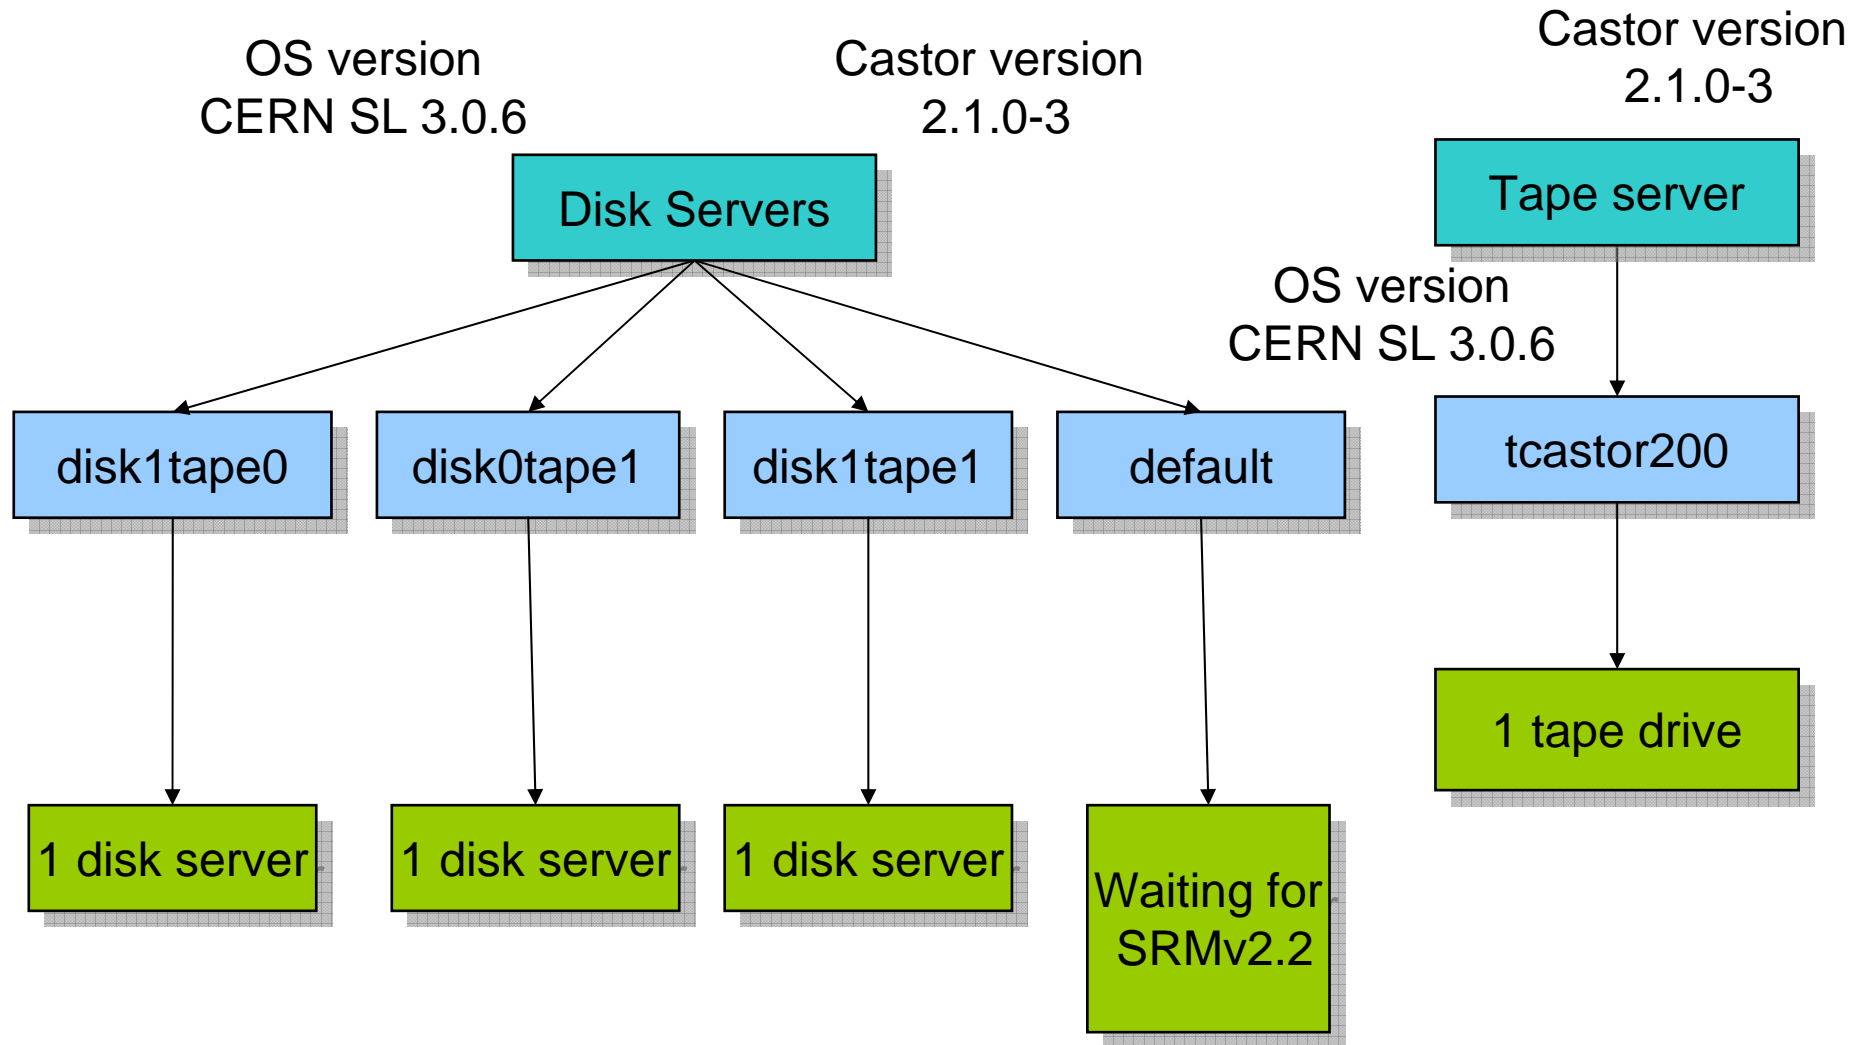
OS version
CERN SL 3.0.6

Castor version
2.1.0-3

Castor version
2.1.0-3

Disk Servers

Tape server

OS version
CERN SL 3.0.6

disk1tape0

disk0tape1

disk1tape1

default

tcastor200

1 tape drive

1 disk server

1 disk server

1 disk server

Waiting for SRMv2.2